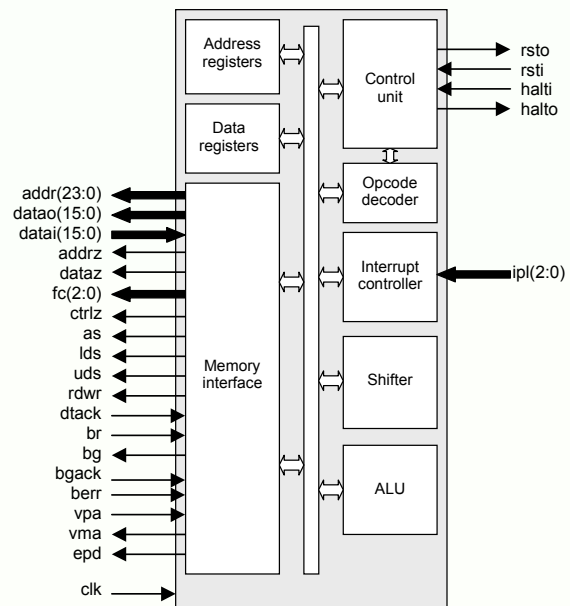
Address registers

Data registers

Memory interface

Control unit

Opcode decoder

Interrupt controller

Shifter

ALU

rsto
rsti
halti
halto

ipl(2:0)

addr(23:0)
datao(15:0)
datai(15:0)
addrz
dataz
fc(2:0)
ctrlz
as
lds
uds
rdwr
dtack
br
bg
bgack
berr
vpa
vma
epd
clk